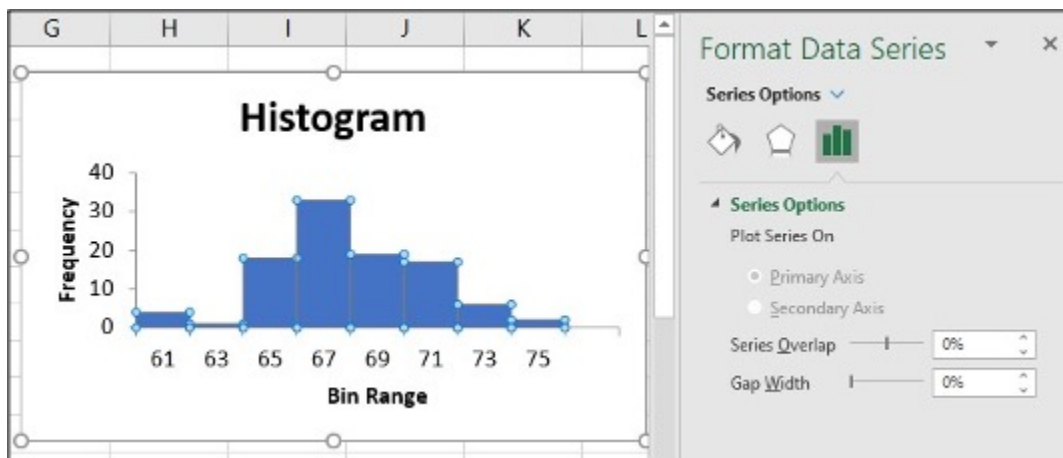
G H I J K L

Histogram

40
30
20
10
0

Frequency

61 63 65 67 69 71 73 75

Bin Range

Format Data Series

Series Options

Series Options
Plot Series On
Primary Axis
Secondary Axis
Series Overlap 0%
Gap Width 0%